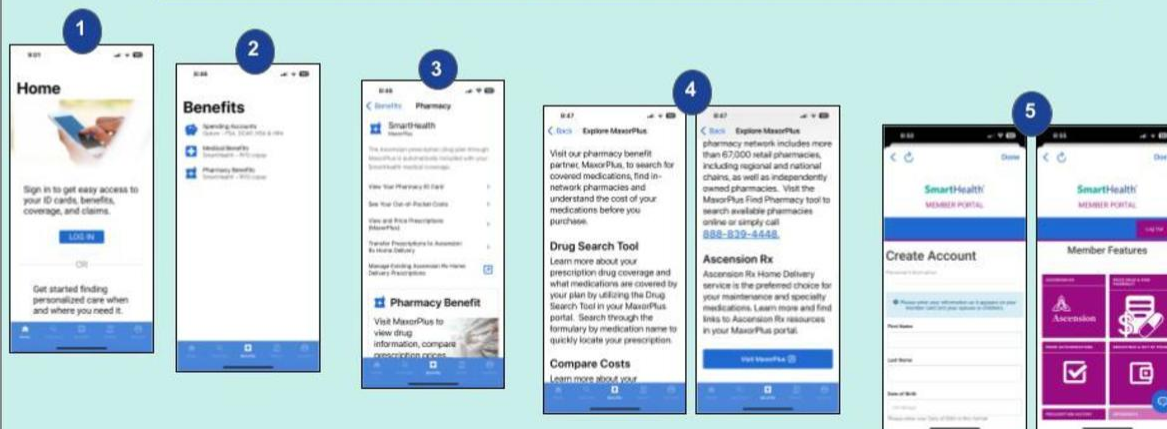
1

9:01

Home

Sign in to get easy access to your ID cards, benefits, coverage, and claims.

LOG IN

OR

Get started finding personalized care when and where you need it.

2

8:56

Benefits

Spending Accounts
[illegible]

Medical Benefits
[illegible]

Pharmacy Benefits
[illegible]

3

8:49

< Benefits Pharmacy

SmartHealth
MaxorPlus

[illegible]

View Your Pharmacy ID Card

See Your Out-of-Pocket Costs

View and Price Prescriptions (MaxorPlus)

Transfer Prescriptions to Ascension Rx Home Delivery

Manage Existing Ascension Rx Home Delivery Prescriptions

Pharmacy Benefit

Visit MaxorPlus to view drug information, compare prescription prices

4

8:47

< Back Explore MaxorPlus

Visit our pharmacy benefit partner, MaxorPlus, to search for covered medications, find in-network pharmacies and understand the cost of your medications before you purchase.

Drug Search Tool

Learn more about your prescription drug coverage and what medications are covered by your plan by utilizing the Drug Search Tool in your MaxorPlus portal. Search through the formulary by medication name to quickly locate your prescription.

Compare Costs

Learn more about your

8:47

< Back Explore MaxorPlus

pharmacy network includes more than 67,000 retail pharmacies, including regional and national chains, as well as independently owned pharmacies. Visit the MaxorPlus Find Pharmacy tool to search available pharmacies online or simply call 888-839-4448.

Ascension Rx

Ascension Rx Home Delivery service is the preferred choice for your maintenance and specialty medications. Learn more and find links to Ascension Rx resources in your MaxorPlus portal.

Visit MaxorPlus

5

9:03

Done

SmartHealth
MEMBER PORTAL

Create Account

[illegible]

First Name

Last Name

Date of Birth

9:03

Done

SmartHealth
MEMBER PORTAL

Log Out

Member Features

Ascension